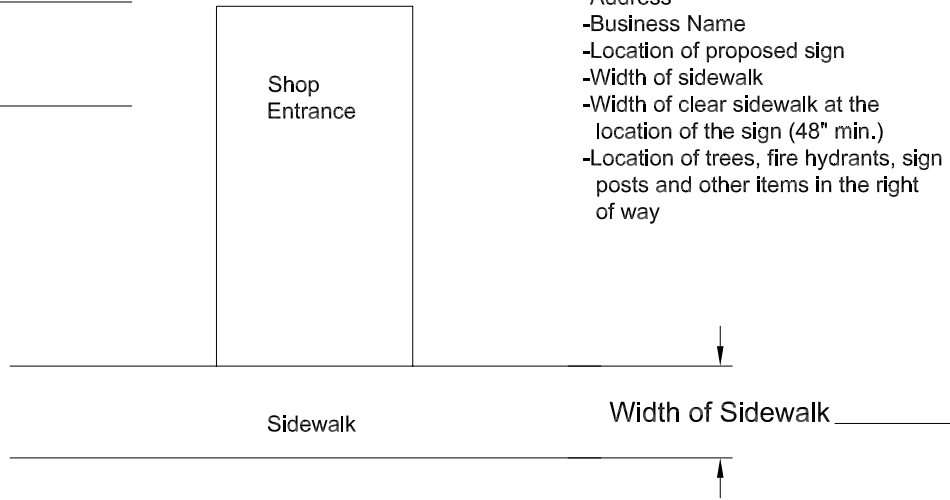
-Address
-Business Name
-Location of proposed sign
-Width of sidewalk
-Width of clear sidewalk at the location of the sign (48" min.)
-Location of trees, fire hydrants, sign posts and other items in the right of way

Shop Entrance

Sidewalk

Width of Sidewalk ________